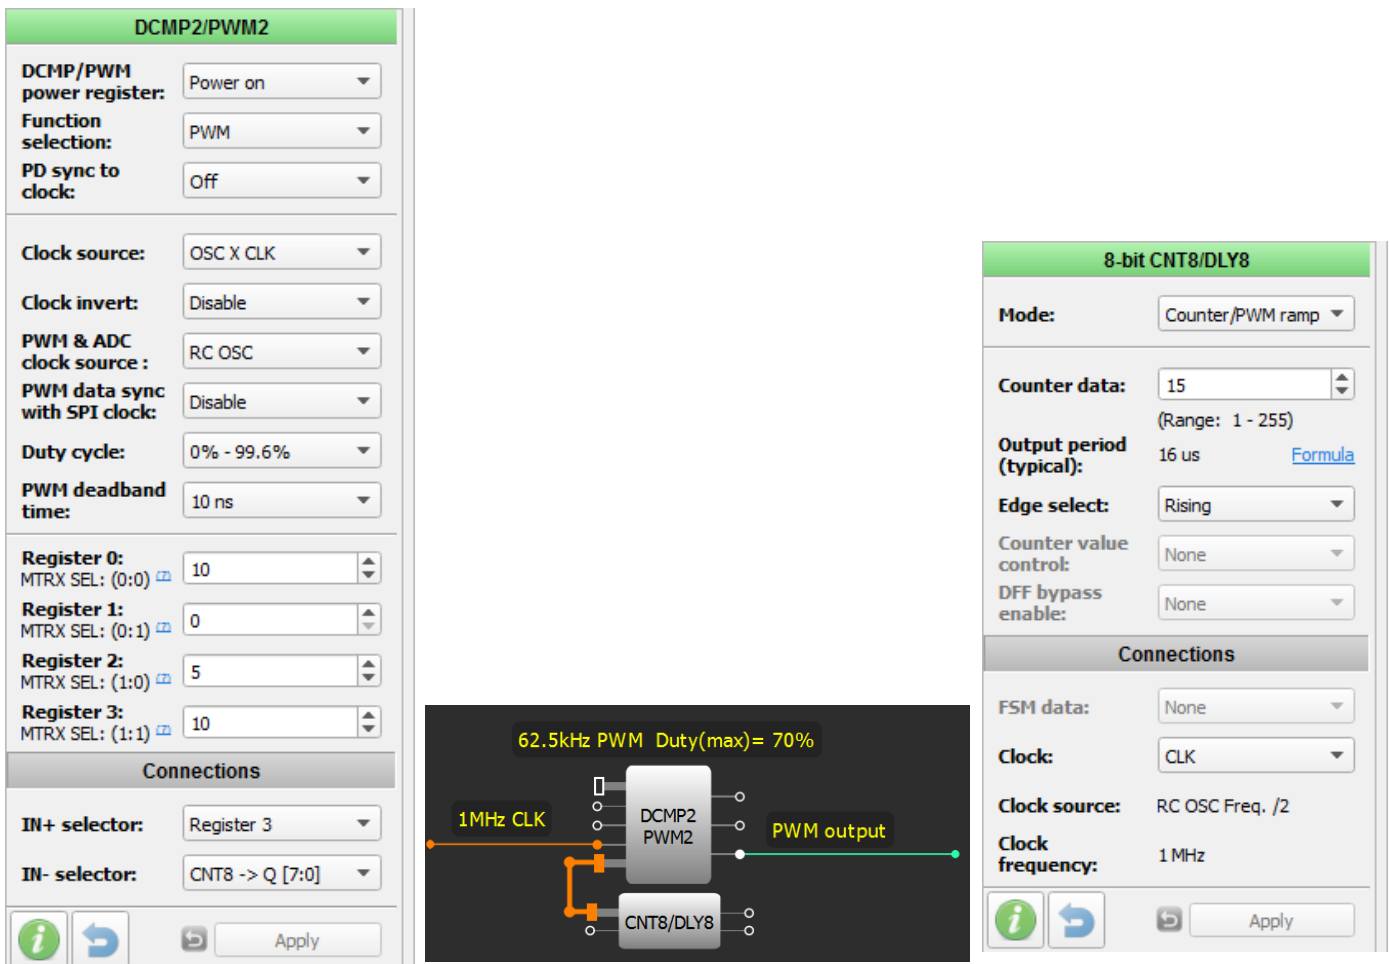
DCMP2/PWM2

DCMP/PWM power register: Power on
Function selection: PWM
PD sync to clock: Off

Clock source: OSC X CLK
Clock invert: Disable
PWM & ADC clock source : RC OSC
PWM data sync with SPI clock: Disable
Duty cycle: 0% - 99.6%
PWM deadband time: 10 ns

Register 0: MTRX SEL: (0:0) 10
Register 1: MTRX SEL: (0:1) 0
Register 2: MTRX SEL: (1:0) 5
Register 3: MTRX SEL: (1:1) 10

Connections

IN+ selector: Register 3
IN- selector: CNT8 -> Q [7:0]

Apply

62.5kHz PWM Duty(max)= 70%
1MHz CLK
DCMP2 PWM2
PWM output
CNT8/DLY8

8-bit CNT8/DLY8

Mode: Counter/PWM ramp

Counter data: 15
(Range: 1 - 255)
Output period (typical): 16 us Formula
Edge select: Rising
Counter value control: None
DFF bypass enable: None

Connections

FSM data: None
Clock: CLK
Clock source: RC OSC Freq. /2
Clock frequency: 1 MHz

Apply